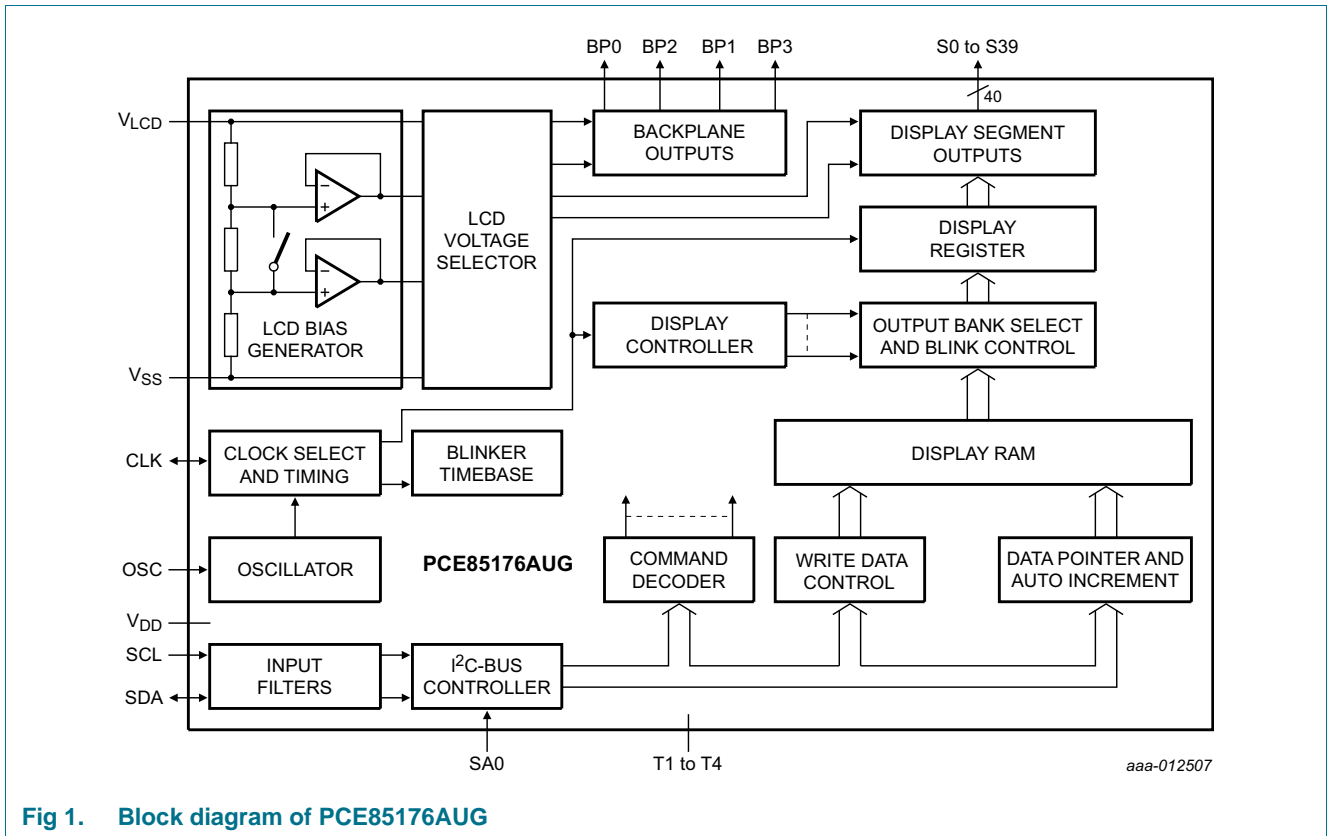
BP0 BP2 BP1 BP3

S0 to S39

40

$V_{LCD}$

BACKPLANE OUTPUTS

DISPLAY SEGMENT OUTPUTS

LCD VOLTAGE SELECTOR

DISPLAY REGISTER

LCD BIAS GENERATOR

DISPLAY CONTROLLER

OUTPUT BANK SELECT AND BLINK CONTROL

$V_{SS}$

CLK

CLOCK SELECT AND TIMING

BLINKER TIMEBASE

DISPLAY RAM

OSC

OSCILLATOR

PCE85176AUG

COMMAND DECODER

WRITE DATA CONTROL

DATA POINTER AND AUTO INCREMENT

$V_{DD}$

SCL

INPUT FILTERS

I$^2$C-BUS CONTROLLER

SDA

SA0

T1 to T4

aaa-012507

Fig 1. Block diagram of PCE85176AUG